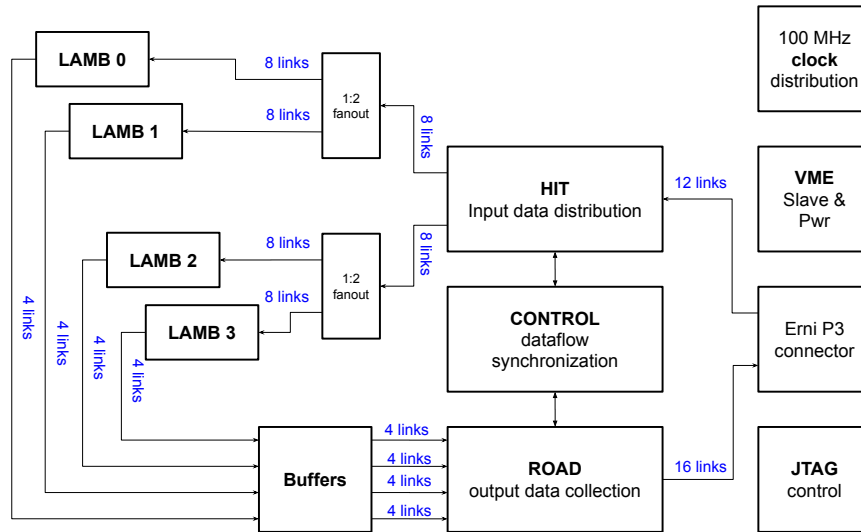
LAMB 0

8 links

LAMB 1

8 links

1:2 fanout

8 links

100 MHz **clock** distribution

HIT
Input data distribution

12 links

VME
Slave & Pwr

LAMB 2

8 links

8 links

1:2 fanout

LAMB 3

8 links

CONTROL
dataflow synchronization

Erni P3 connector

4 links

4 links

4 links

4 links

Buffers

4 links

4 links

4 links

4 links

ROAD
output data collection

16 links

JTAG
control